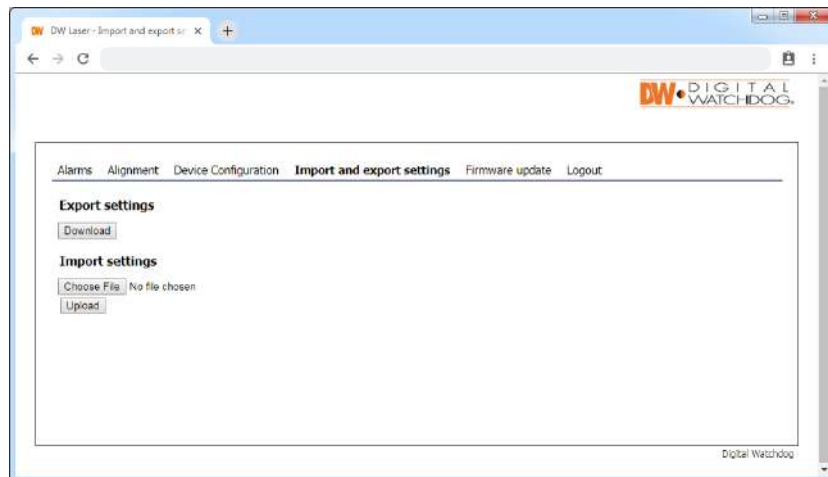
DW Laser - Import and export se ×

DW DIGITAL WATCHDOG

Alarms Alignment Device Configuration Import and export settings Firmware update Logout

Export settings

Download

Import settings

Choose File No file chosen

Upload

Digital Watchdog